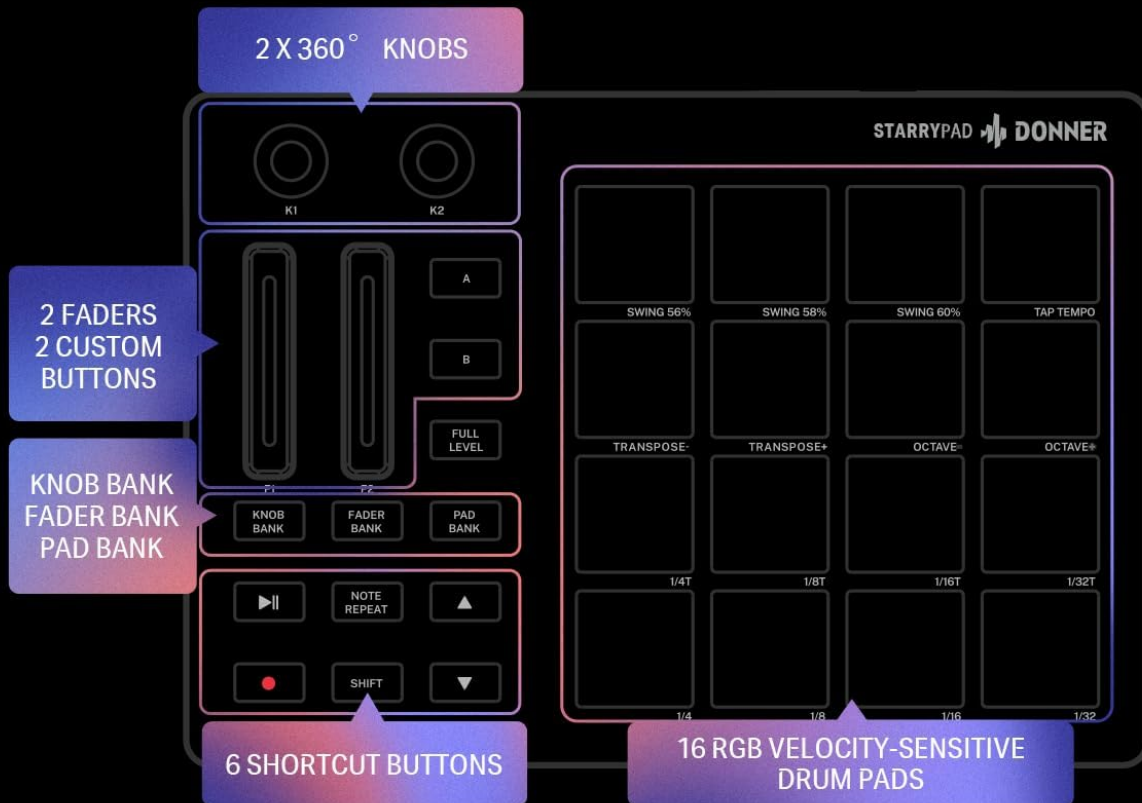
2 X 360° KNOBS

STARRYPAD DONNER

K1 K2

2 FADERS
2 CUSTOM BUTTONS

A

B

FULL LEVEL

F1 F2

KNOB BANK
FADER BANK
PAD BANK

KNOB BANK

FADER BANK

PAD BANK

NOTE REPEAT

SHIFT

6 SHORTCUT BUTTONS

SWING 56%
SWING 58%
SWING 60%
TAP TEMPO

TRANSPOSE-
TRANSPOSE+
OCTAVE-
OCTAVE+

1/4T
1/8T
1/16T
1/32T

1/4
1/8
1/16
1/32

16 RGB VELOCITY-SENSITIVE DRUM PADS